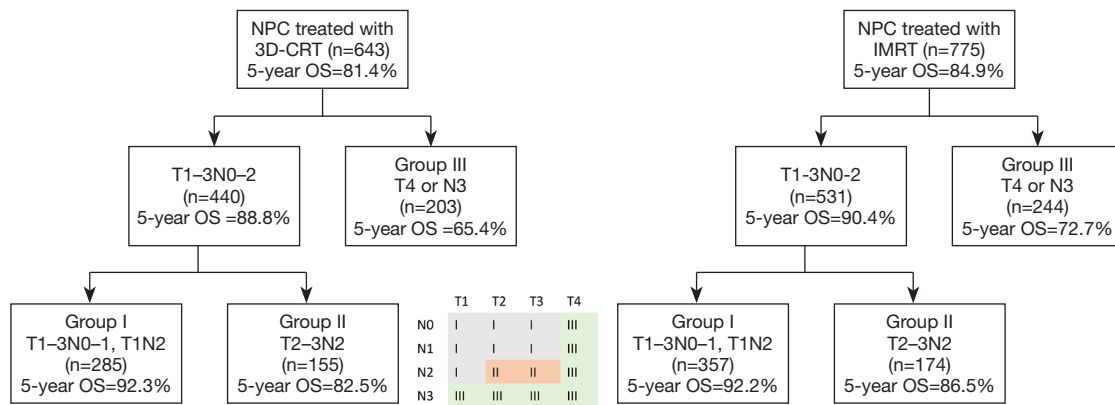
NPC treated with 3D-CRT (n=643) 5-year OS=81.4%

T1–3N0–2 (n=440) 5-year OS =88.8%

Group III T4 or N3 (n=203) 5-year OS =65.4%

Group I T1–3N0–1, T1N2 (n=285) 5-year OS=92.3%

Group II T2–3N2 (n=155) 5-year OS=82.5%

|  | T1 | T2 | T3 | T4 |
|---|---|---|---|---|
| N0 | I | I | I | III |
| N1 | I | I | I | III |
| N2 | I | II | II | III |
| N3 | III | III | III | III |

NPC treated with IMRT (n=775) 5-year OS=84.9%

T1-3N0-2 (n=531) 5-year OS=90.4%

Group III T4 or N3 (n=244) 5-year OS=72.7%

Group I T1–3N0–1, T1N2 (n=357) 5-year OS=92.2%

Group II T2–3N2 (n=174) 5-year OS=86.5%